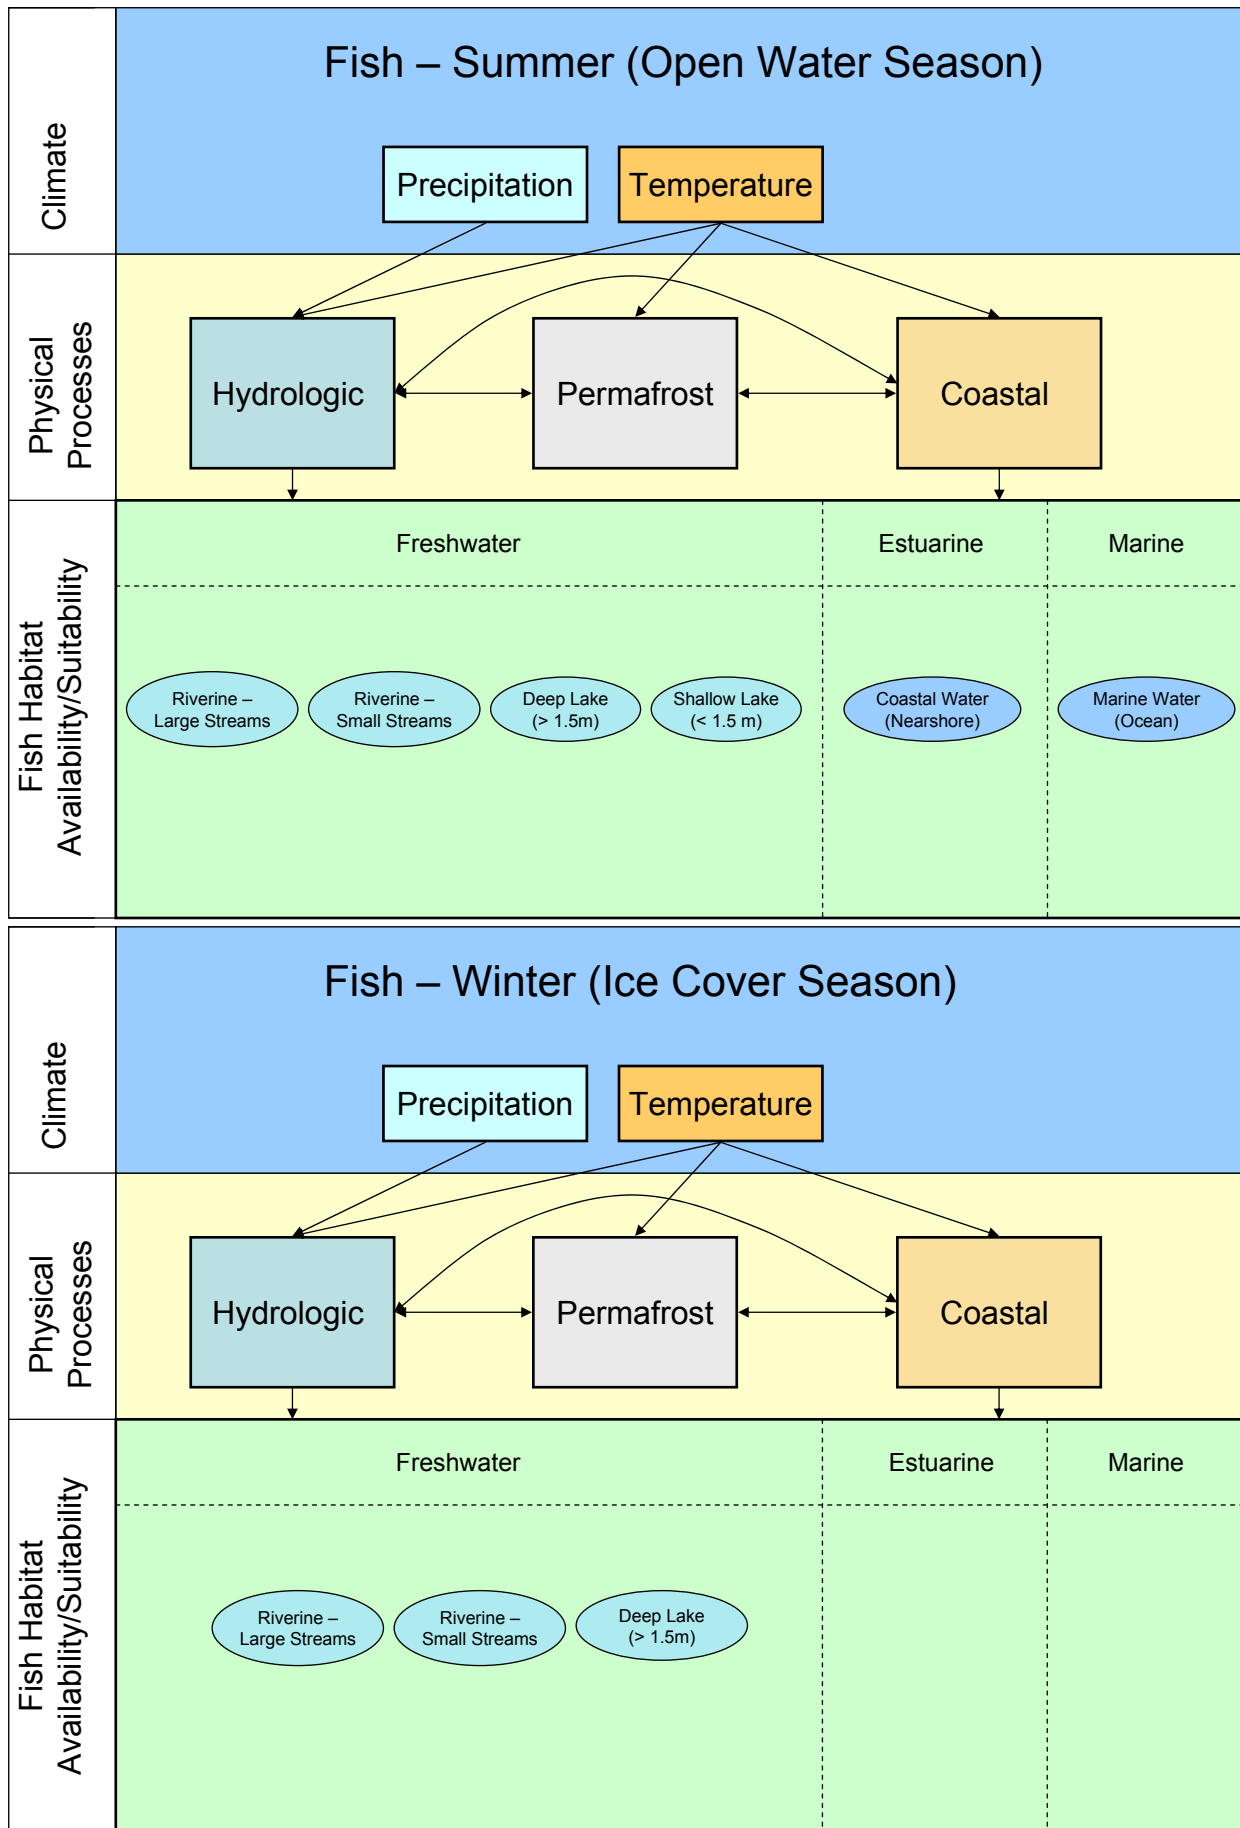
Climate

Fish – Summer (Open Water Season)

Precipitation

Temperature

Physical Processes

Hydrologic

Permafrost

Coastal

Fish Habitat Availability/Suitability

Freshwater

Estuarine

Marine

Riverine – Large Streams

Riverine – Small Streams

Deep Lake (> 1.5m)

Shallow Lake (< 1.5 m)

Coastal Water (Nearshore)

Marine Water (Ocean)

Climate

Fish – Winter (Ice Cover Season)

Precipitation

Temperature

Physical Processes

Hydrologic

Permafrost

Coastal

Fish Habitat Availability/Suitability

Freshwater

Estuarine

Marine

Riverine – Large Streams

Riverine – Small Streams

Deep Lake (> 1.5m)